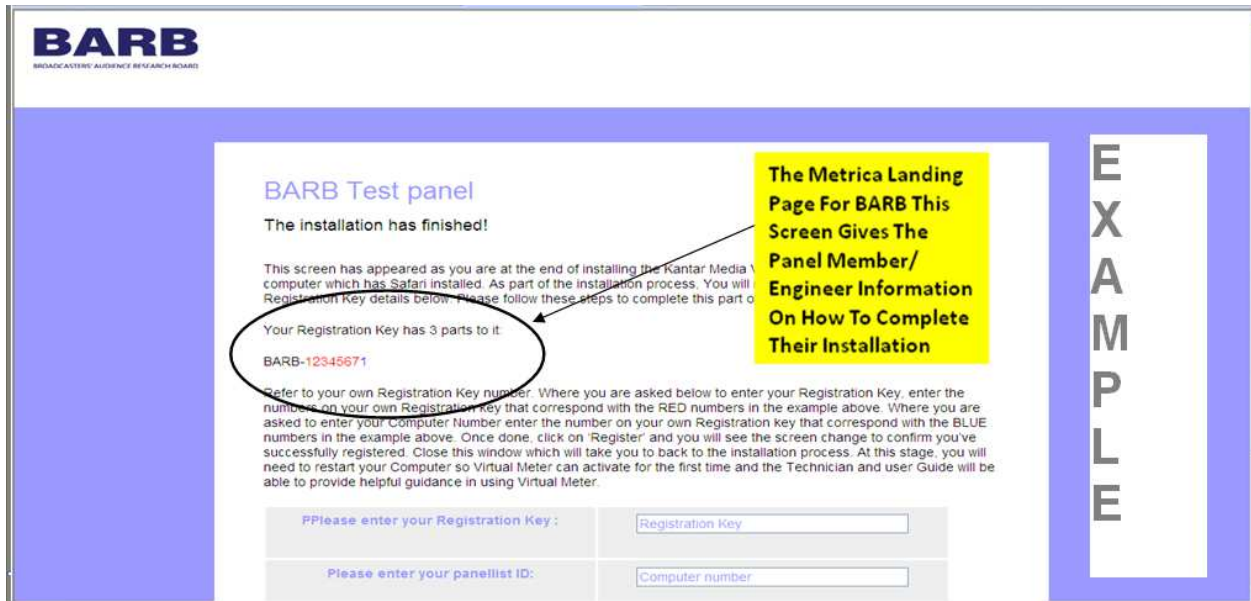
BARB
BROADCASTERS' AUDIENCE RESEARCH BOARD

BARB Test panel

The installation has finished!

This screen has appeared as you are at the end of installing the Kantar Media V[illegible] computer which has Safari installed. As part of the installation process, You will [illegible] Registration Key details below. Please follow these steps to complete this part o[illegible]

Your Registration Key has 3 parts to it:

BARB-12345671

Refer to your own Registration Key number. Where you are asked below to enter your Registration Key, enter the numbers on your own Registration key that correspond with the RED numbers in the example above. Where you are asked to enter your Computer Number enter the number on your own Registration key that correspond with the BLUE numbers in the example above. Once done, click on 'Register' and you will see the screen change to confirm you've successfully registered. Close this window which will take you to back to the installation process. At this stage, you will need to restart your Computer so Virtual Meter can activate for the first time and the Technician and user Guide will be able to provide helpful guidance in using Virtual Meter.

| PPlease enter your Registration Key : | Registration Key |
|---|---|
| Please enter your panellist ID: | Computer number |

The Metrica Landing Page For BARB This Screen Gives The Panel Member/ Engineer Information On How To Complete Their Installation

EXAMPLE